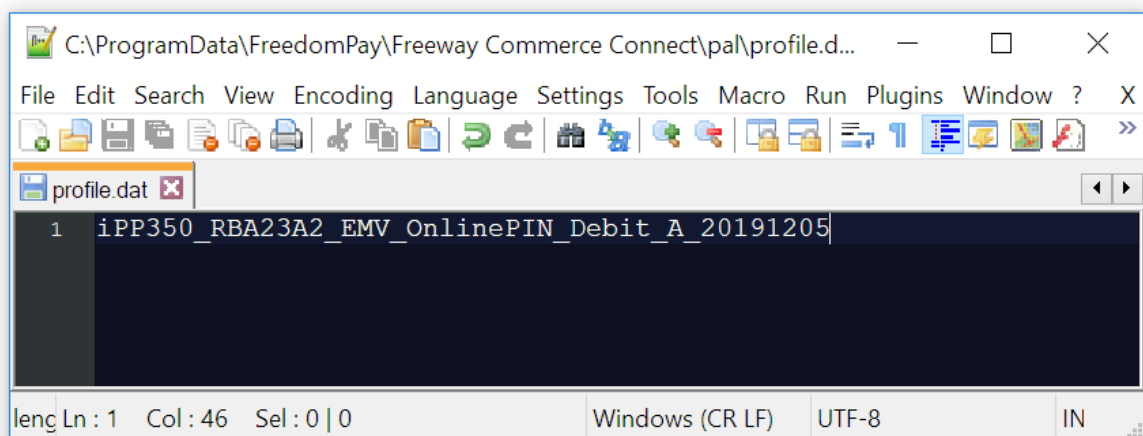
C:\ProgramData\FreedomPay\Freeway Commerce Connect\pal\profile.d...

File Edit Search View Encoding Language Settings Tools Macro Run Plugins Window ? X

profile.dat

1 iPP350_RBA23A2_EMV_OnlinePIN_Debit_A_20191205

lenc Ln : 1 Col : 46 Sel : 0 | 0 Windows (CR LF) UTF-8 IN